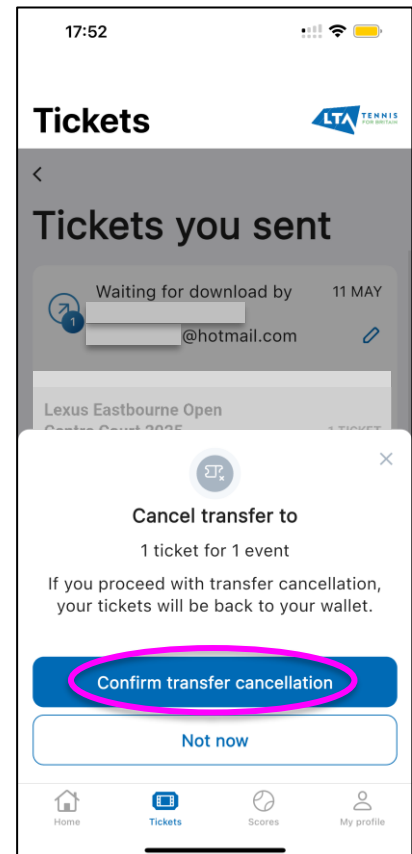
17:52

Tickets

LTA TENNIS FOR BRITAIN

<

Tickets you sent

1

Waiting for download by

11 MAY

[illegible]@hotmail.com

Lexus Eastbourne Open

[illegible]

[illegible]

×

Cancel transfer to

1 ticket for 1 event

If you proceed with transfer cancellation, your tickets will be back to your wallet.

Confirm transfer cancellation

Not now

Home

Tickets

Scores

My profile